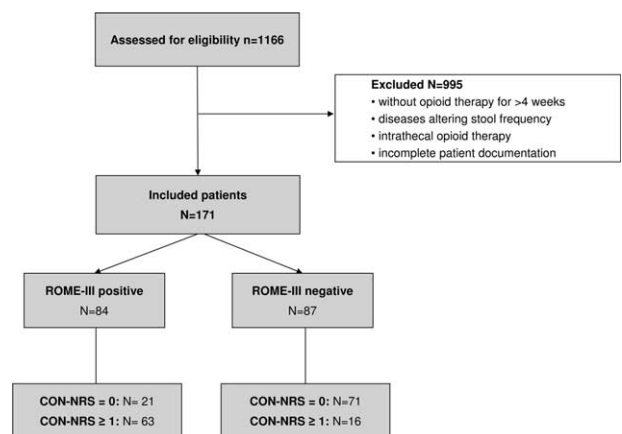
Assessed for eligibility n=1166

Excluded N=995
• without opioid therapy for >4 weeks
• diseases altering stool frequency
• intrathecal opioid therapy
• incomplete patient documentation

Included patients
N=171

ROME-III positive
N=84

ROME-III negative
N=87

CON-NRS = 0: N= 21
CON-NRS ≥ 1: N= 63

CON-NRS = 0: N=71
CON-NRS ≥ 1: N=16